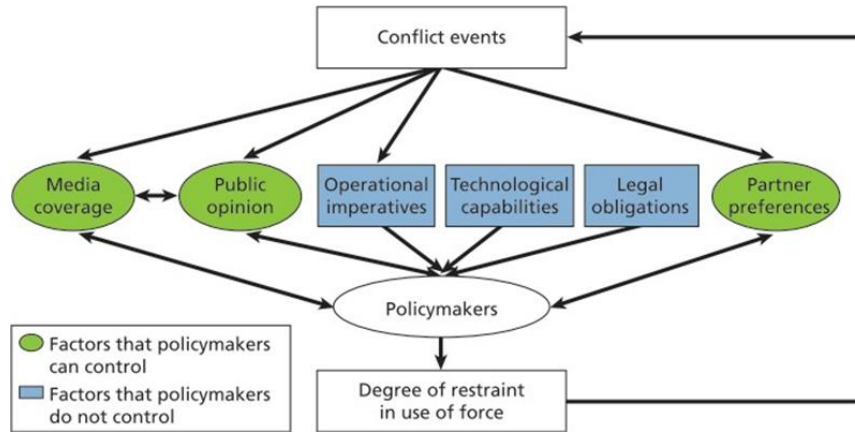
Conflict events

Media coverage

Public opinion

Operational imperatives

Technological capabilities

Legal obligations

Partner preferences

Policymakers

Factors that policymakers can control

Factors that policymakers do not control

Degree of restraint in use of force